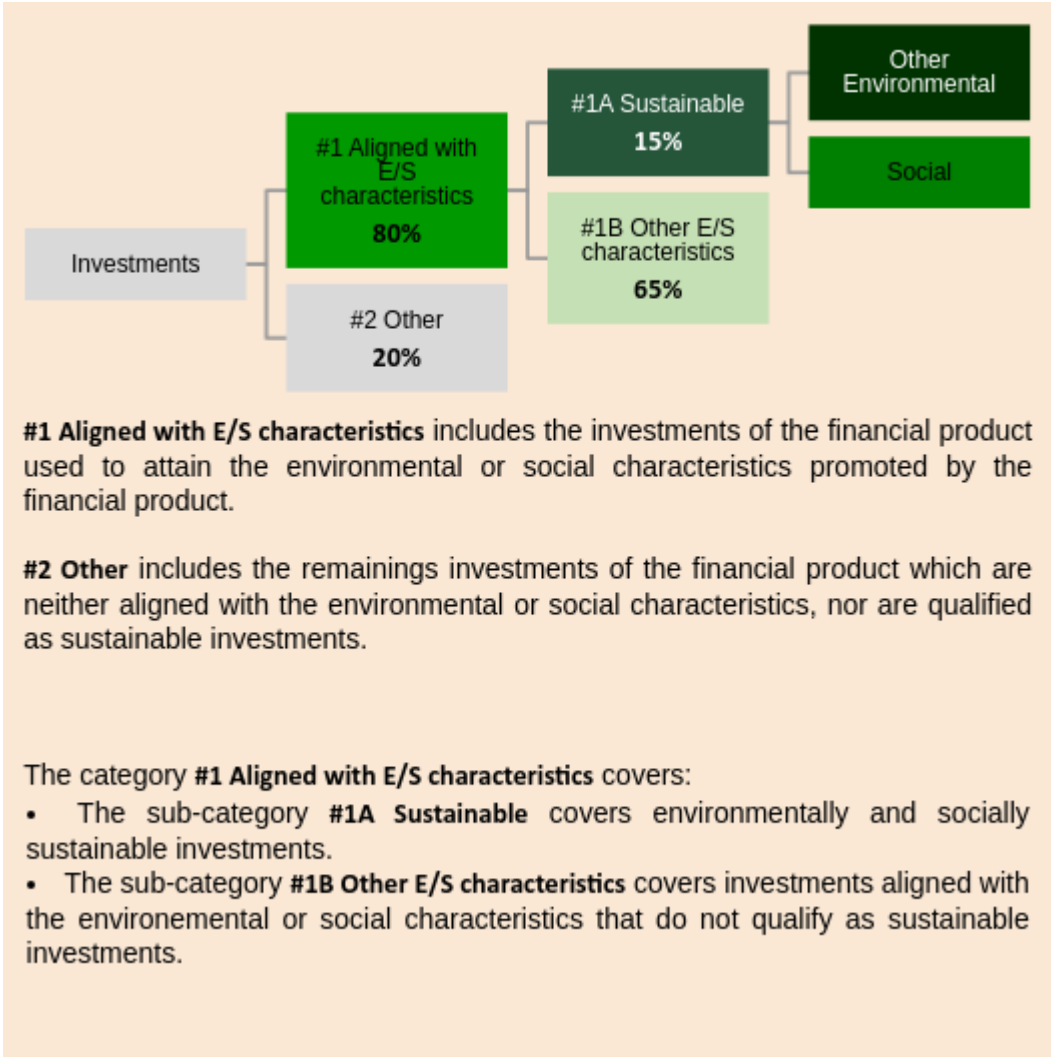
Investments

#1 Aligned with E/S characteristics
80%

#2 Other
20%

#1A Sustainable
15%

#1B Other E/S characteristics
65%

Other Environmental

Social

**#1 Aligned with E/S characteristics** includes the investments of the financial product used to attain the environmental or social characteristics promoted by the financial product.

**#2 Other** includes the remainings investments of the financial product which are neither aligned with the environmental or social characteristics, nor are qualified as sustainable investments.

The category **#1 Aligned with E/S characteristics** covers:
• The sub-category **#1A Sustainable** covers environmentally and socially sustainable investments.
• The sub-category **#1B Other E/S characteristics** covers investments aligned with the environemental or social characteristics that do not qualify as sustainable investments.